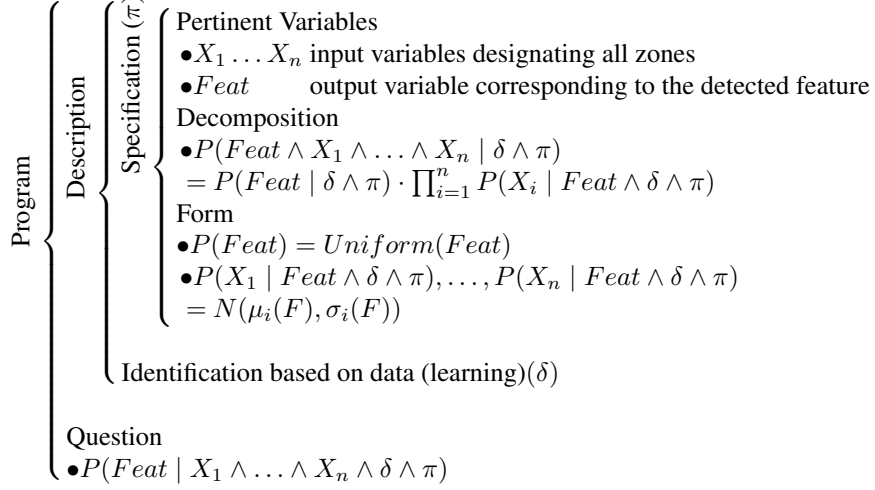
Program

Description

Specification ($\pi$)

Pertinent Variables
$\bullet X_1 \dots X_n$ input variables designating all zones
$\bullet Feat$ output variable corresponding to the detected feature

Decomposition
$\bullet P(Feat \wedge X_1 \wedge \dots \wedge X_n \mid \delta \wedge \pi)$
$= P(Feat \mid \delta \wedge \pi) \cdot \prod_{i=1}^{n} P(X_i \mid Feat \wedge \delta \wedge \pi)$

Form
$\bullet P(Feat) = Uniform(Feat)$
$\bullet P(X_1 \mid Feat \wedge \delta \wedge \pi), \dots, P(X_n \mid Feat \wedge \delta \wedge \pi)$
$= N(\mu_i(F), \sigma_i(F))$

Identification based on data (learning)($\delta$)

Question
$\bullet P(Feat \mid X_1 \wedge \dots \wedge X_n \wedge \delta \wedge \pi)$